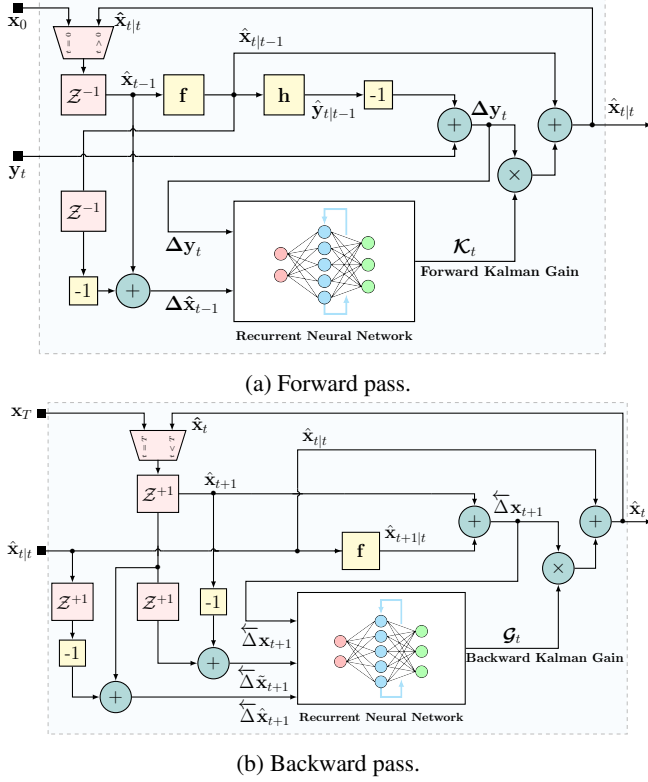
$\mathbf{x}_0$
$\hat{\mathbf{x}}_{t|t}$
t = 0
t > 0
$\mathcal{Z}^{-1}$
$\hat{\mathbf{x}}_{t-1}$
f
$\hat{\mathbf{x}}_{t|t-1}$
h
$\hat{\mathbf{y}}_{t|t-1}$
-1
$+$
$\Delta\mathbf{y}_t$
$+$
$\hat{\mathbf{x}}_{t|t}$
$\mathbf{y}_t$
$\times$
$\mathcal{Z}^{-1}$
$\Delta\mathbf{y}_t$
$\mathcal{K}_t$
Forward Kalman Gain
-1
$+$
$\Delta\hat{\mathbf{x}}_{t-1}$
Recurrent Neural Network

(a) Forward pass.

$\mathbf{x}_T$
$\hat{\mathbf{x}}_t$
t = T
t < T
$\mathcal{Z}^{+1}$
$\hat{\mathbf{x}}_{t|t}$
$\hat{\mathbf{x}}_{t+1}$
$+$
$\overleftarrow{\Delta}\mathbf{x}_{t+1}$
$+$
$\hat{\mathbf{x}}_t$
$\hat{\mathbf{x}}_{t|t}$
f
$\hat{\mathbf{x}}_{t+1|t}$
$\times$
$\mathcal{Z}^{+1}$
$\mathcal{Z}^{+1}$
-1
$\overleftarrow{\Delta}\mathbf{x}_{t+1}$
$\mathcal{G}_t$
Backward Kalman Gain
-1
$+$
$\overleftarrow{\Delta}\tilde{\mathbf{x}}_{t+1}$
$+$
$\overleftarrow{\Delta}\hat{\mathbf{x}}_{t+1}$
Recurrent Neural Network

(b) Backward pass.